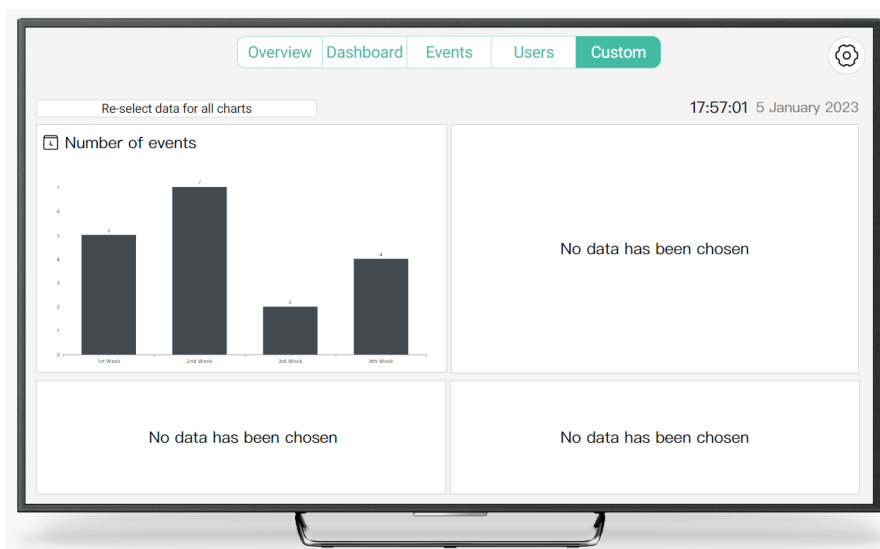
Overview Dashboard Events Users Custom

Re-select data for all charts

17:57:01 5 January 2023

Number of events

7
6
5
4
3
2
1
0

5 7 2 4

1st Week 2nd Week 3rd Week 4th Week

No data has been chosen

No data has been chosen

No data has been chosen